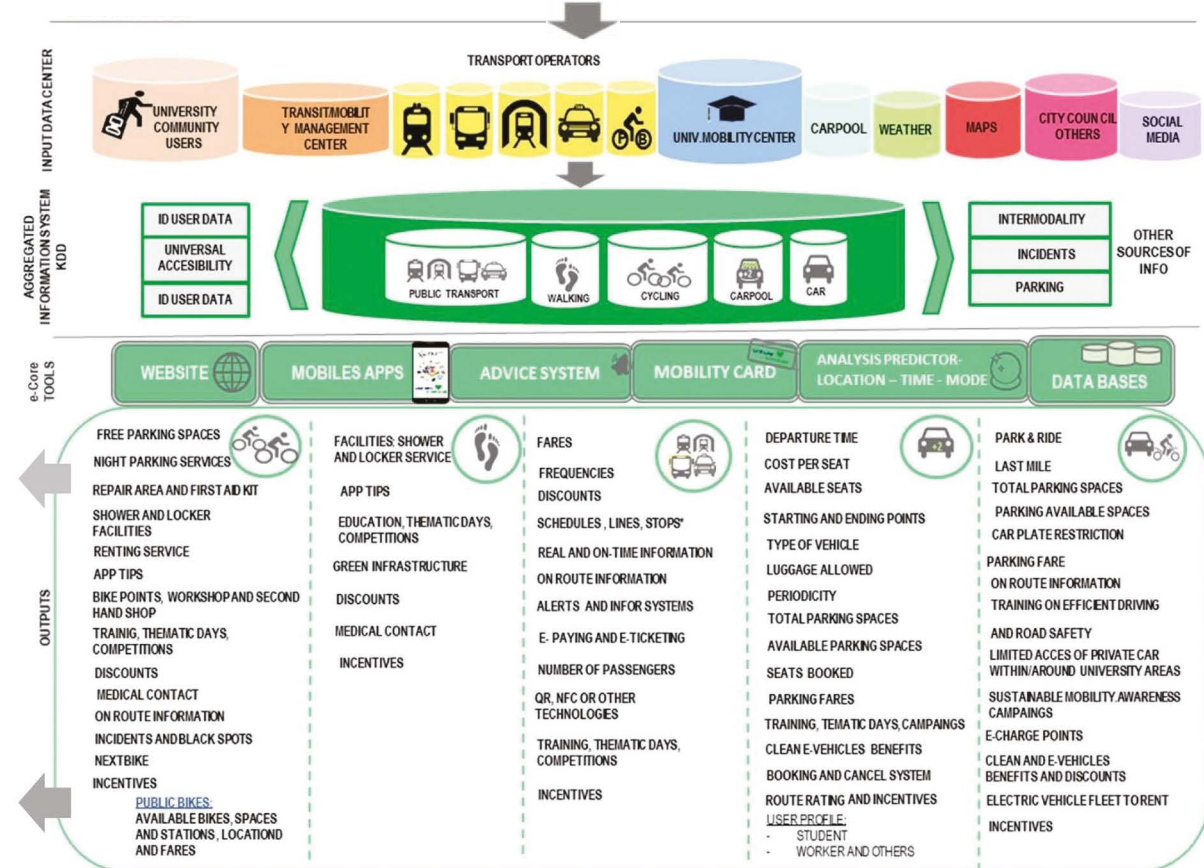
INPUT DATA CENTER

TRANSPORT OPERATORS

UNIVERSITY COMMUNITY USERS

TRANSIT/MOBILITY MANAGEMENT CENTER

UNIV. MOBILITY CENTER

CARPOOL

WEATHER

MAPS

CITY COUNCIL OTHERS

SOCIAL MEDIA

AGGREGATED INFORMATION SYSTEM KDD

ID USER DATA

UNIVERSAL ACCESIBILITY

ID USER DATA

PUBLIC TRANSPORT

WALKING

CYCLING

CARPOOL

CAR

INTERMODALITY

INCIDENTS

PARKING

OTHER SOURCES OF INFO

e-Core TOOLS

WEBSITE

MOBILES APPS

ADVICE SYSTEM

MOBILITY CARD

ANALYSIS PREDICTOR- LOCATION – TIME - MODE

DATA BASES

OUTPUTS

FREE PARKING SPACES
NIGHT PARKING SERVICES
REPAIR AREA AND FIRST AID KIT
SHOWER AND LOCKER FACILITIES
RENTING SERVICE
APP TIPS
BIKE POINTS, WORKSHOP AND SECOND HAND SHOP
TRAINING, THEMATIC DAYS, COMPETITIONS
DISCOUNTS
MEDICAL CONTACT
ON ROUTE INFORMATION
INCIDENTS AND BLACK SPOTS
NEXTBIKE
INCENTIVES
PUBLIC BIKES:
AVAILABLE BIKES, SPACES AND STATIONS, LOCATIOND AND FARES

FACILITIES: SHOWER AND LOCKER SERVICE
APP TIPS
EDUCATION, THEMATIC DAYS, COMPETITIONS
GREEN INFRASTRUCTURE
DISCOUNTS
MEDICAL CONTACT
INCENTIVES

FARES
FREQUENCIES
DISCOUNTS
SCHEDULES , LINES, STOPS'
REAL AND ON-TIME INFORMATION
ON ROUTE INFORMATION
ALERTS AND INFOR SYSTEMS
E- PAYING AND E-TICKETING
NUMBER OF PASSENGERS
QR, NFC OR OTHER TECHNOLOGIES
TRAINING, THEMATIC DAYS, COMPETITIONS
INCENTIVES

DEPARTURE TIME
COST PER SEAT
AVAILABLE SEATS
STARTING AND ENDING POINTS
TYPE OF VEHICLE
LUGGAGE ALLOWED
PERIODICITY
TOTAL PARKING SPACES
AVAILABLE PARKING SPACES
SEATS BOOKED
PARKING FARES
TRAINING, TEMATIC DAYS, CAMPAINGS
CLEAN E-VEHICLES BENEFITS
BOOKING AND CANCEL SYSTEM
ROUTE RATING AND INCENTIVES
USER PROFILE:
- STUDENT
- WORKER AND OTHERS

PARK & RIDE
LAST MILE
TOTAL PARKING SPACES
PARKING AVAILABLE SPACES
CAR PLATE RESTRICTION
PARKING FARE
ON ROUTE INFORMATION
TRAINING ON EFFICIENT DRIVING
AND ROAD SAFETY
LIMITED ACCES OF PRIVATE CAR WITHIN/AROUND UNIVERSITY AREAS
SUSTAINABLE MOBILITY.AWARENESS CAMPAINGS
E-CHARGE POINTS
CLEAN AND E-VEHICLES BENEFITS AND DISCOUNTS
ELECTRIC VEHICLE FLEET TO RENT
INCENTIVES